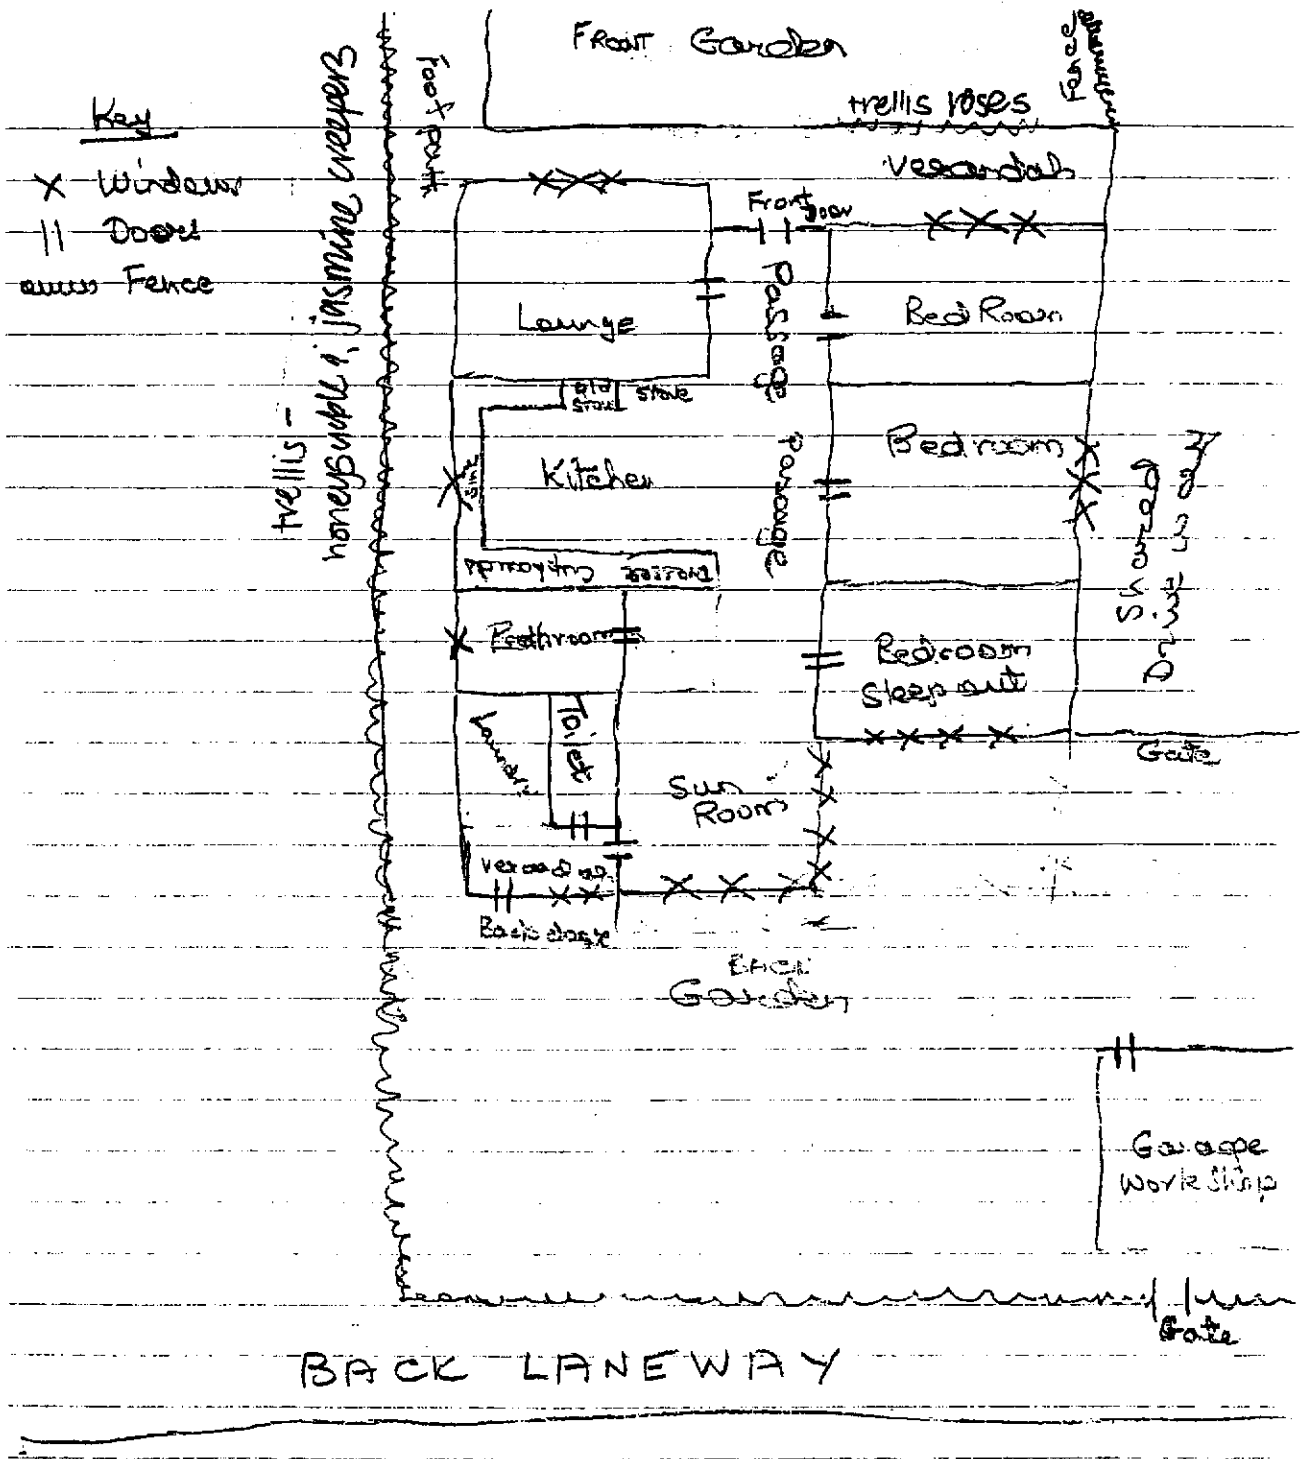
Key
X Window
|| Door
Fence

trellis - honeysuckle & jasmine creepers

Foot path

FRONT Garden

Fence

trellis roses

Verandah

Front Door

Lounge

old stove

stove

Passage

Bed Room

Bedroom

Kitchen

sink

Passage

Drive in Shed

cupboards

Linen Press

Bathroom

Bedroom Sleep out

Laundry

Toilet

Sun Room

Gate

Verandah

Back stage

BACK Garden

Garage Work Shop

Gate

BACK LANEWAY